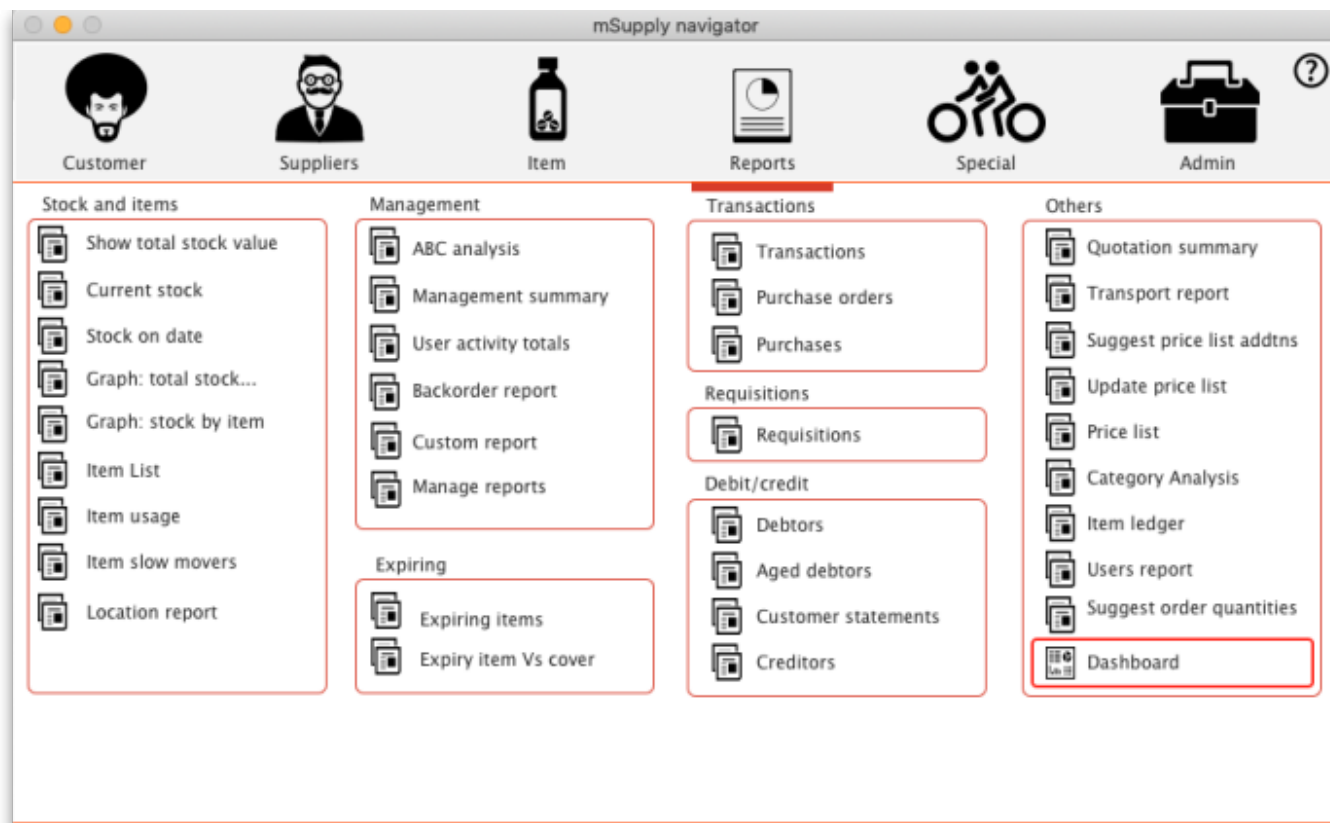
mSupply navigator

?

Customer

Suppliers

Item

Reports

Special

Admin

Stock and items

Show total stock value

Current stock

Stock on date

Graph: total stock...

Graph: stock by item

Item List

Item usage

Item slow movers

Location report

Management

ABC analysis

Management summary

User activity totals

Backorder report

Custom report

Manage reports

Expiring

Expiring items

Expiry item Vs cover

Transactions

Transactions

Purchase orders

Purchases

Requisitions

Requisitions

Debit/credit

Debtors

Aged debtors

Customer statements

Creditors

Others

Quotation summary

Transport report

Suggest price list addtns

Update price list

Price list

Category Analysis

Item ledger

Users report

Suggest order quantities

Dashboard